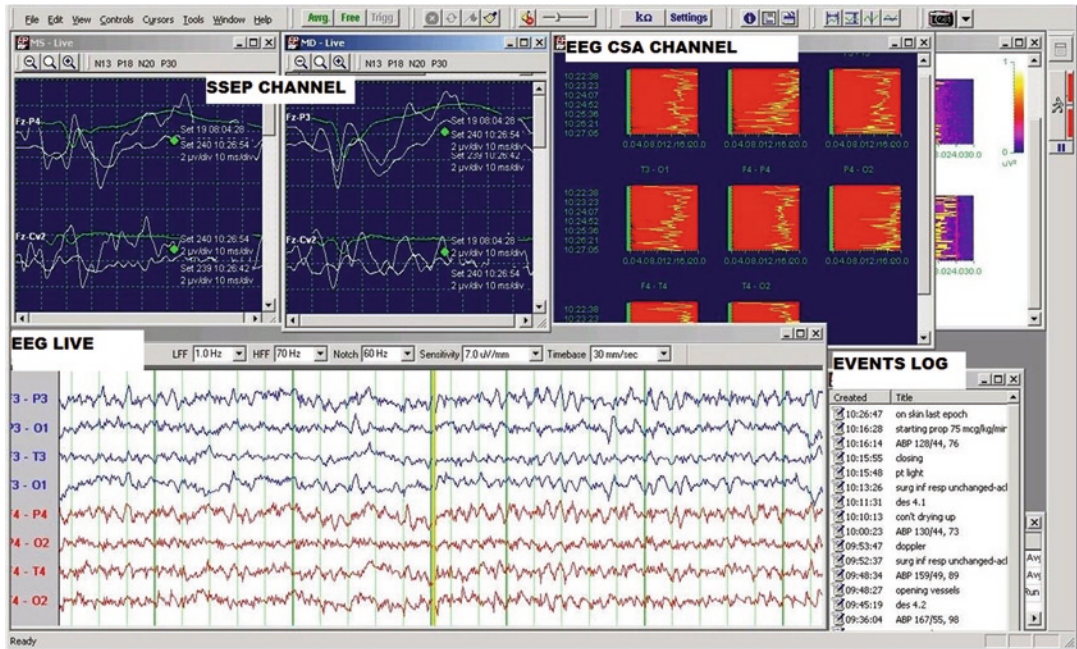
File Edit View Controls Cursors Tools Window Help Avrg. Free Trigg kΩ Settings

MS - Live
N13 P18 N20 P30
SSEP CHANNEL
Fz-P4
Set 19 08:04:28
Set 240 10:26:54
2 µv/div 10 ms/div
Fz-Cv2
Set 240 10:26:54
2 µv/div 10 ms/div
Set 239 10:26:42
2 µv/div 10 ms/div

MD - Live
N13 P18 N20 P30
Fz-P3
Set 19 08:04:28
Set 240 10:26:54
2 µv/div 10 ms/div
Set 239 10:26:42
2 µv/div 10 ms/div
Fz-Cv2
Set 19 08:04:28
2 µv/div 10 ms/div
Set 240 10:26:54
2 µv/div 10 ms/div

EEG CSA CHANNEL
10:22:38
10:23:23
10:24:07
10:24:52
10:25:36
10:26:21
10:27:05
0.04.08.012.016.020.0
T3 - O1
F4 - P4
P4 - O2
10:22:38
10:23:23
10:24:07
10:24:52
10:25:36
10:26:21
10:27:05
0.04.08.012.016.020.0
F4 - T4
T4 - O2
10:22:38
10:23:23
.024.030.0
1
0
uV²

EEG LIVE
LFF 1.0 Hz HFF 70 Hz Notch 60 Hz Sensitivity 7.0 uV/mm Timebase 30 mm/sec
T3 - P3
P3 - O1
T3 - T3
T3 - O1
T4 - P4
P4 - O2
T4 - T4
T4 - O2

EVENTS LOG
Created Title
10:26:47 on skin last epoch
10:16:28 starting prop 75 mcg/kg/min
10:16:14 ABP 128/44, 76
10:15:55 closing
10:15:48 pt light
10:13:26 surg inf resp unchanged-acl
10:11:31 des 4.1
10:10:13 con't drying up
10:00:23 ABP 130/44, 73
09:53:47 doppler
09:52:37 surg inf resp unchanged-acl
09:48:34 ABP 159/49, 89
09:48:27 opening vessels
09:45:19 des 4.2
09:36:04 ABP 167/55, 98
Avg
Avg
Run

Ready